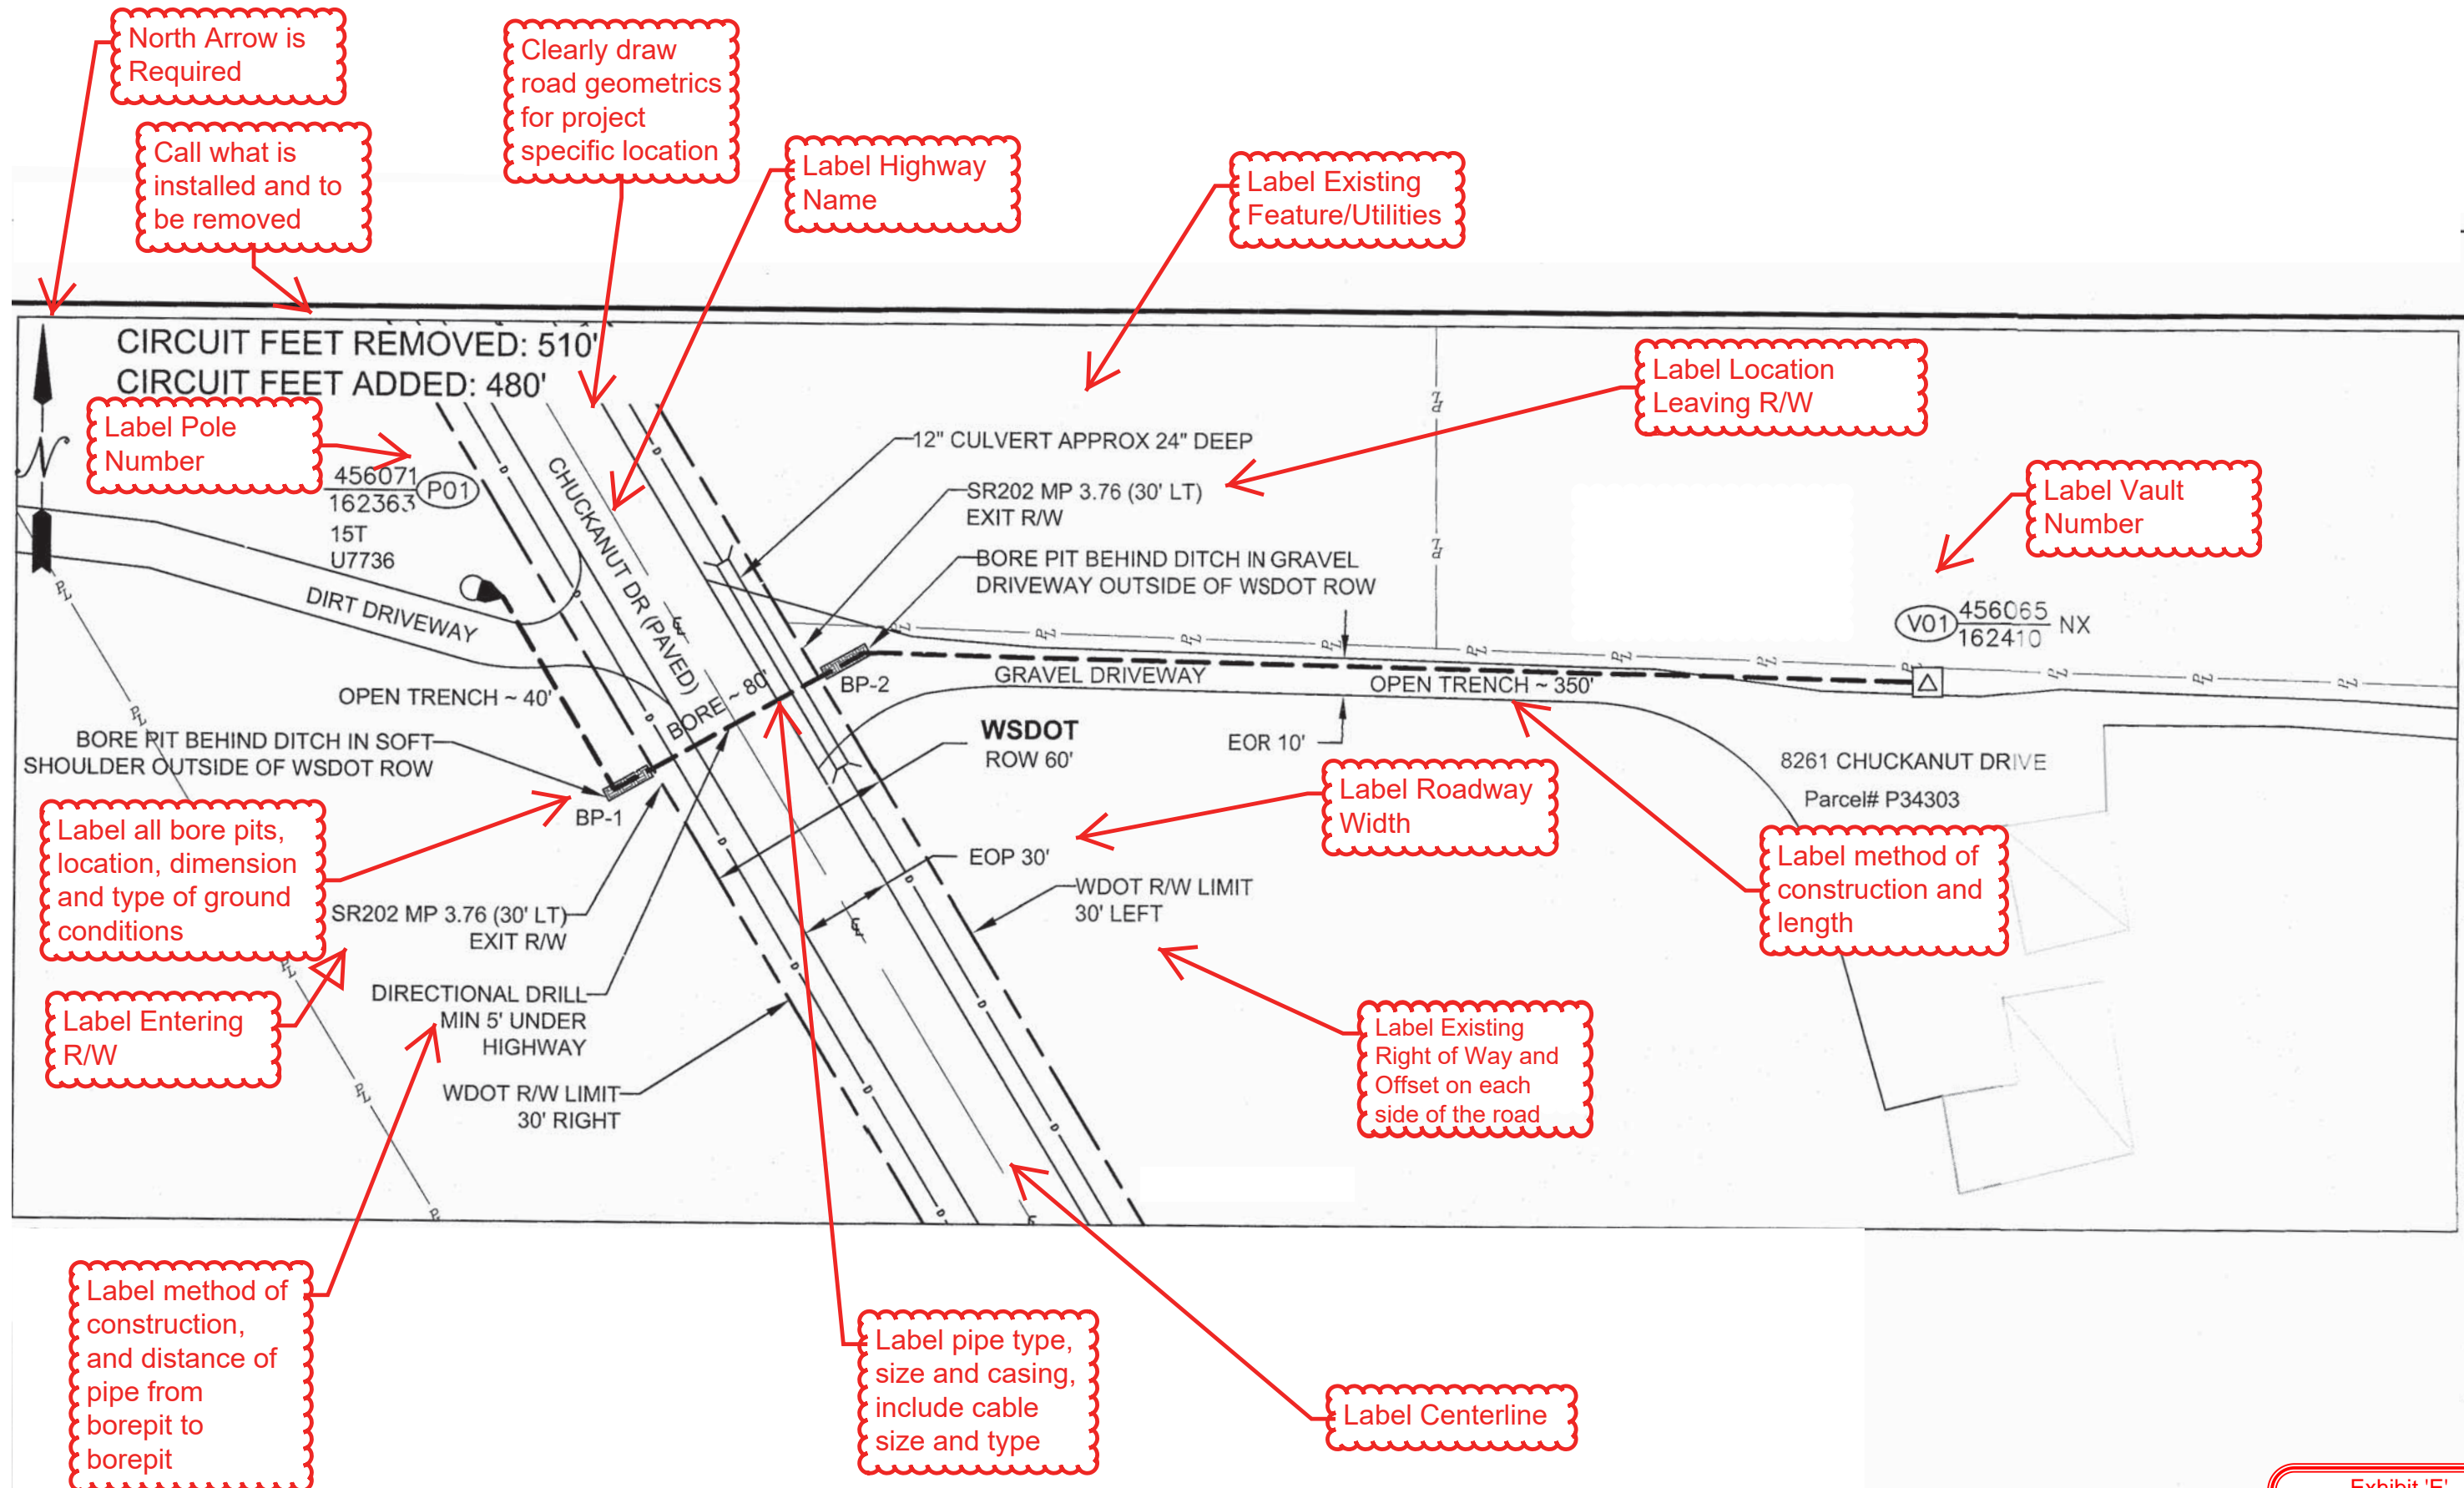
North Arrow is Required

Call what is installed and to be removed

Clearly draw road geometrics for project specific location

Label Highway Name

Label Existing Feature/Utilities

CIRCUIT FEET REMOVED: 510'
CIRCUIT FEET ADDED: 480'

Label Pole Number

Label Location Leaving R/W

Label Vault Number

N

456071
162363
P01
15T
U7736

CHUCKANUT DR (PAVED)

12" CULVERT APPROX 24" DEEP

SR202 MP 3.76 (30' LT)
EXIT R/W

BORE PIT BEHIND DITCH IN GRAVEL DRIVEWAY OUTSIDE OF WSDOT ROW

V01 456065
162410 NX

DIRT DRIVEWAY

OPEN TRENCH ~ 40'

BORE ~ 80'

BP-2

GRAVEL DRIVEWAY

OPEN TRENCH ~ 350'

BORE PIT BEHIND DITCH IN SOFT SHOULDER OUTSIDE OF WSDOT ROW

WSDOT
ROW 60'

EOR 10'

8261 CHUCKANUT DRIVE
Parcel# P34303

Label all bore pits, location, dimension and type of ground conditions

BP-1

Label Roadway Width

Label method of construction and length

EOP 30'

WDOT R/W LIMIT
30' LEFT

SR202 MP 3.76 (30' LT)
EXIT R/W

Label Entering R/W

DIRECTIONAL DRILL
MIN 5' UNDER
HIGHWAY

Label Existing Right of Way and Offset on each side of the road

WDOT R/W LIMIT
30' RIGHT

Label method of construction, and distance of pipe from borepit to borepit

Label pipe type, size and casing, include cable size and type

Label Centerline

Exhibit 'F'